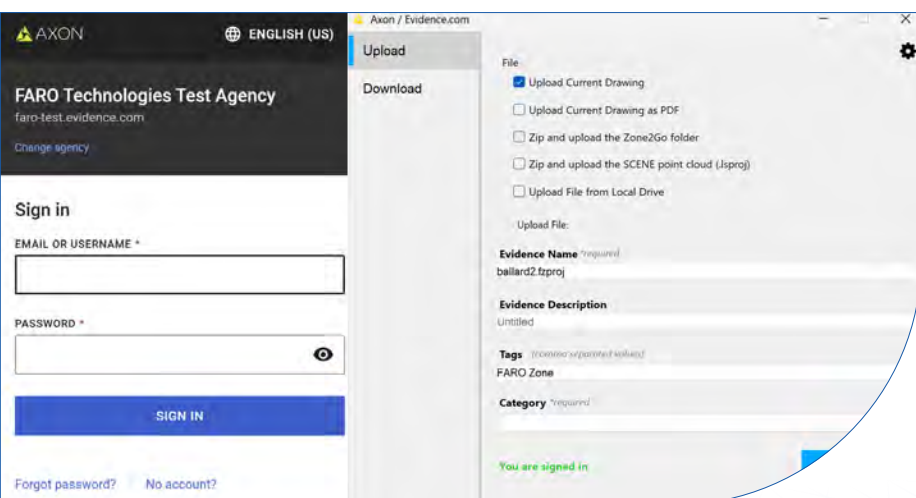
AXON

ENGLISH (US)

FARO Technologies Test Agency

faro-test.evidence.com

Change agency

Sign in

EMAIL OR USERNAME *

PASSWORD *

SIGN IN

Forgot password?

No account?

Axon / Evidence.com

Upload

Download

File

Upload Current Drawing

Upload Current Drawing as PDF

Zip and upload the Zone2Go folder

Zip and upload the SCENE point cloud (.lsproj)

Upload File from Local Drive

Upload File:

Evidence Name *required

ballard2.fzproj

Evidence Description

Untitled

Tags (comma separated values)

FARO Zone

Category *required

You are signed in